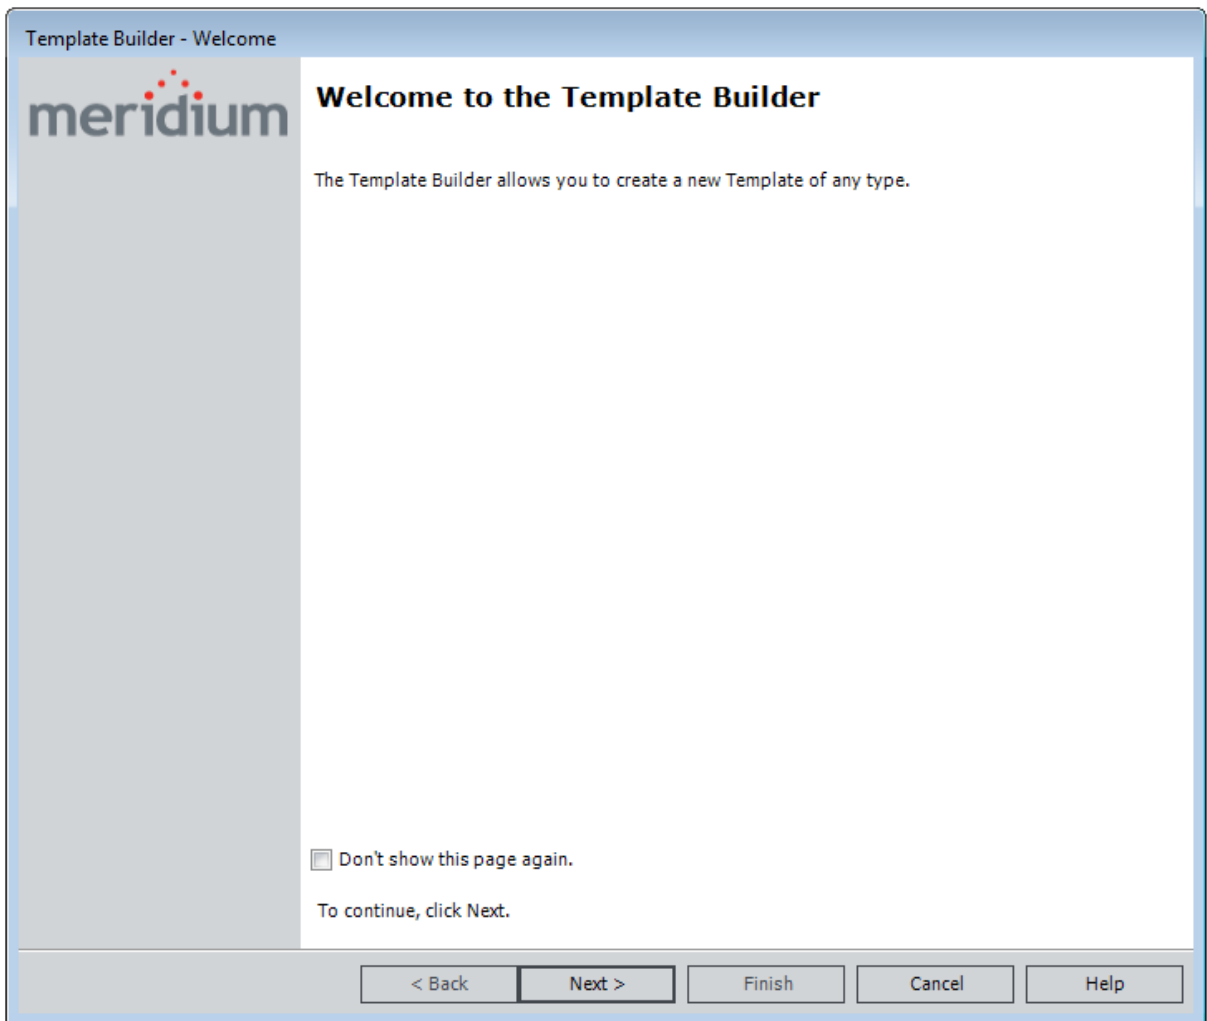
Template Builder - Welcome

meridium

Welcome to the Template Builder

The Template Builder allows you to create a new Template of any type.

Don't show this page again.

To continue, click Next.

< Back

Next >

Finish

Cancel

Help